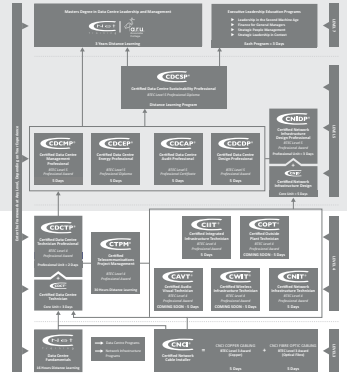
Masters Degree in Data Centre Leadership and Management

cnet | aru

3 Years Distance Learning

Executive Leadership Education Programs

Leadership in the Second Machine Age
Finance for General Managers
Strategic People Management
Strategic Leadership in Context

Each Program = 5 Days

CDCSP

Certified Data Centre Sustainability Professional
BTEC Level 7 Professional Diploma

Distance Learning Program

CDCMP

Certified Data Centre Management Professional
BTEC Level 5
Professional Award

5 Days

CDCEP

Certified Data Centre Energy Professional
BTEC Level 5
Professional Award

3 Days

CDCAP

Certified Data Centre Audit Professional
BTEC Level 5
Professional Award

3 Days

CDCDP

Certified Data Centre Design Professional
BTEC Level 5
Professional Award

5 Days

CNIDP

Certified Network Infrastructure Design Professional
BTEC Level 5
Professional Award

Professional Level = 5 Days

CNIE

Certified Network Infrastructure Design

Core Level = 3 Days

CDCTP

Certified Data Centre Technician Professional
BTEC Level 3
Professional Award

Professional Level = 5 Days

CTPM

Certified Telecommunications Project Management
BTEC Level 4
Professional Award

24 Hours Distance Learning

Certified Data Centre Technician

Core Level = 3 Days

CIIT

Certified Integrated Infrastructure Technician
BTEC Level 3
Professional Award

5 Days

COPT

Certified Outside Plant Technician
BTEC Level 3
Professional Award

COMING SOON - 5 Days

CAVT

Certified Audio Visual Technician
BTEC Level 3
Professional Award

COMING SOON - 5 Days

CWIT

Certified Wireless Infrastructure Technician
BTEC Level 3
Professional Award

COMING SOON - 5 Days

CNIT

Certified Network Infrastructure Technician
BTEC Level 3
Professional Award

5 Days

Data Centre Programs
Network Infrastructure Programs

cnet

Data Centre Fundamentals

24 Hours Distance Learning

CNCI

Certified Network Cable Installer

CNCI COPPER CABLING
BTEC Level 2 Award
(5 Days)

CNCI FIBRE OPTIC CABLING
BTEC Level 2 Award
(5 Days)

LEVEL 5
LEVEL 4
LEVEL 3
LEVEL 2